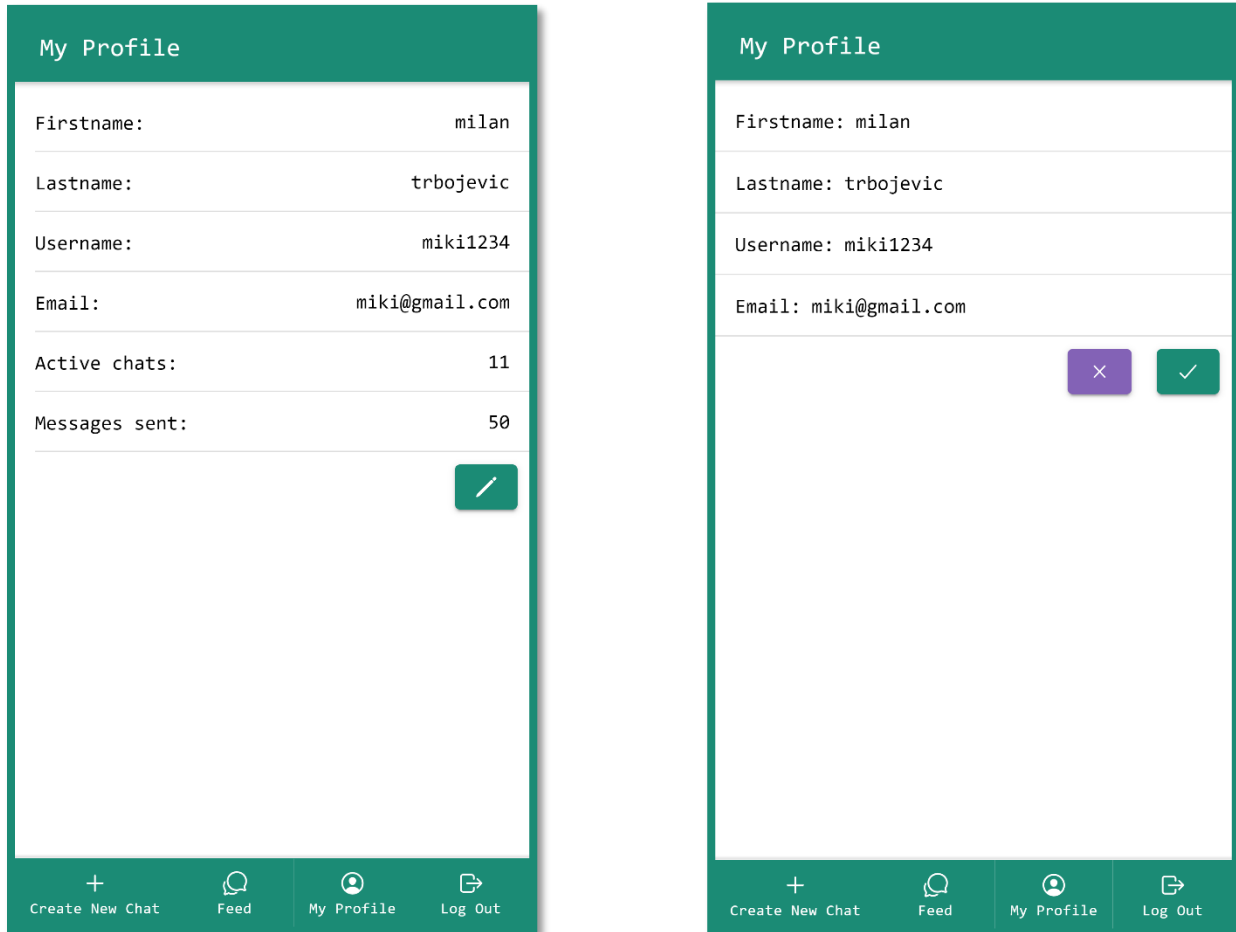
My Profile

| Firstname: | milan |
|---|---|
| Lastname: | trbojevic |
| Username: | miki1234 |
| Email: | miki@gmail.com |
| Active chats: | 11 |
| Messages sent: | 50 |

Create New Chat
Feed
My Profile
Log Out

My Profile

Firstname: milan

Lastname: trbojevic

Username: miki1234

Email: miki@gmail.com

Create New Chat
Feed
My Profile
Log Out